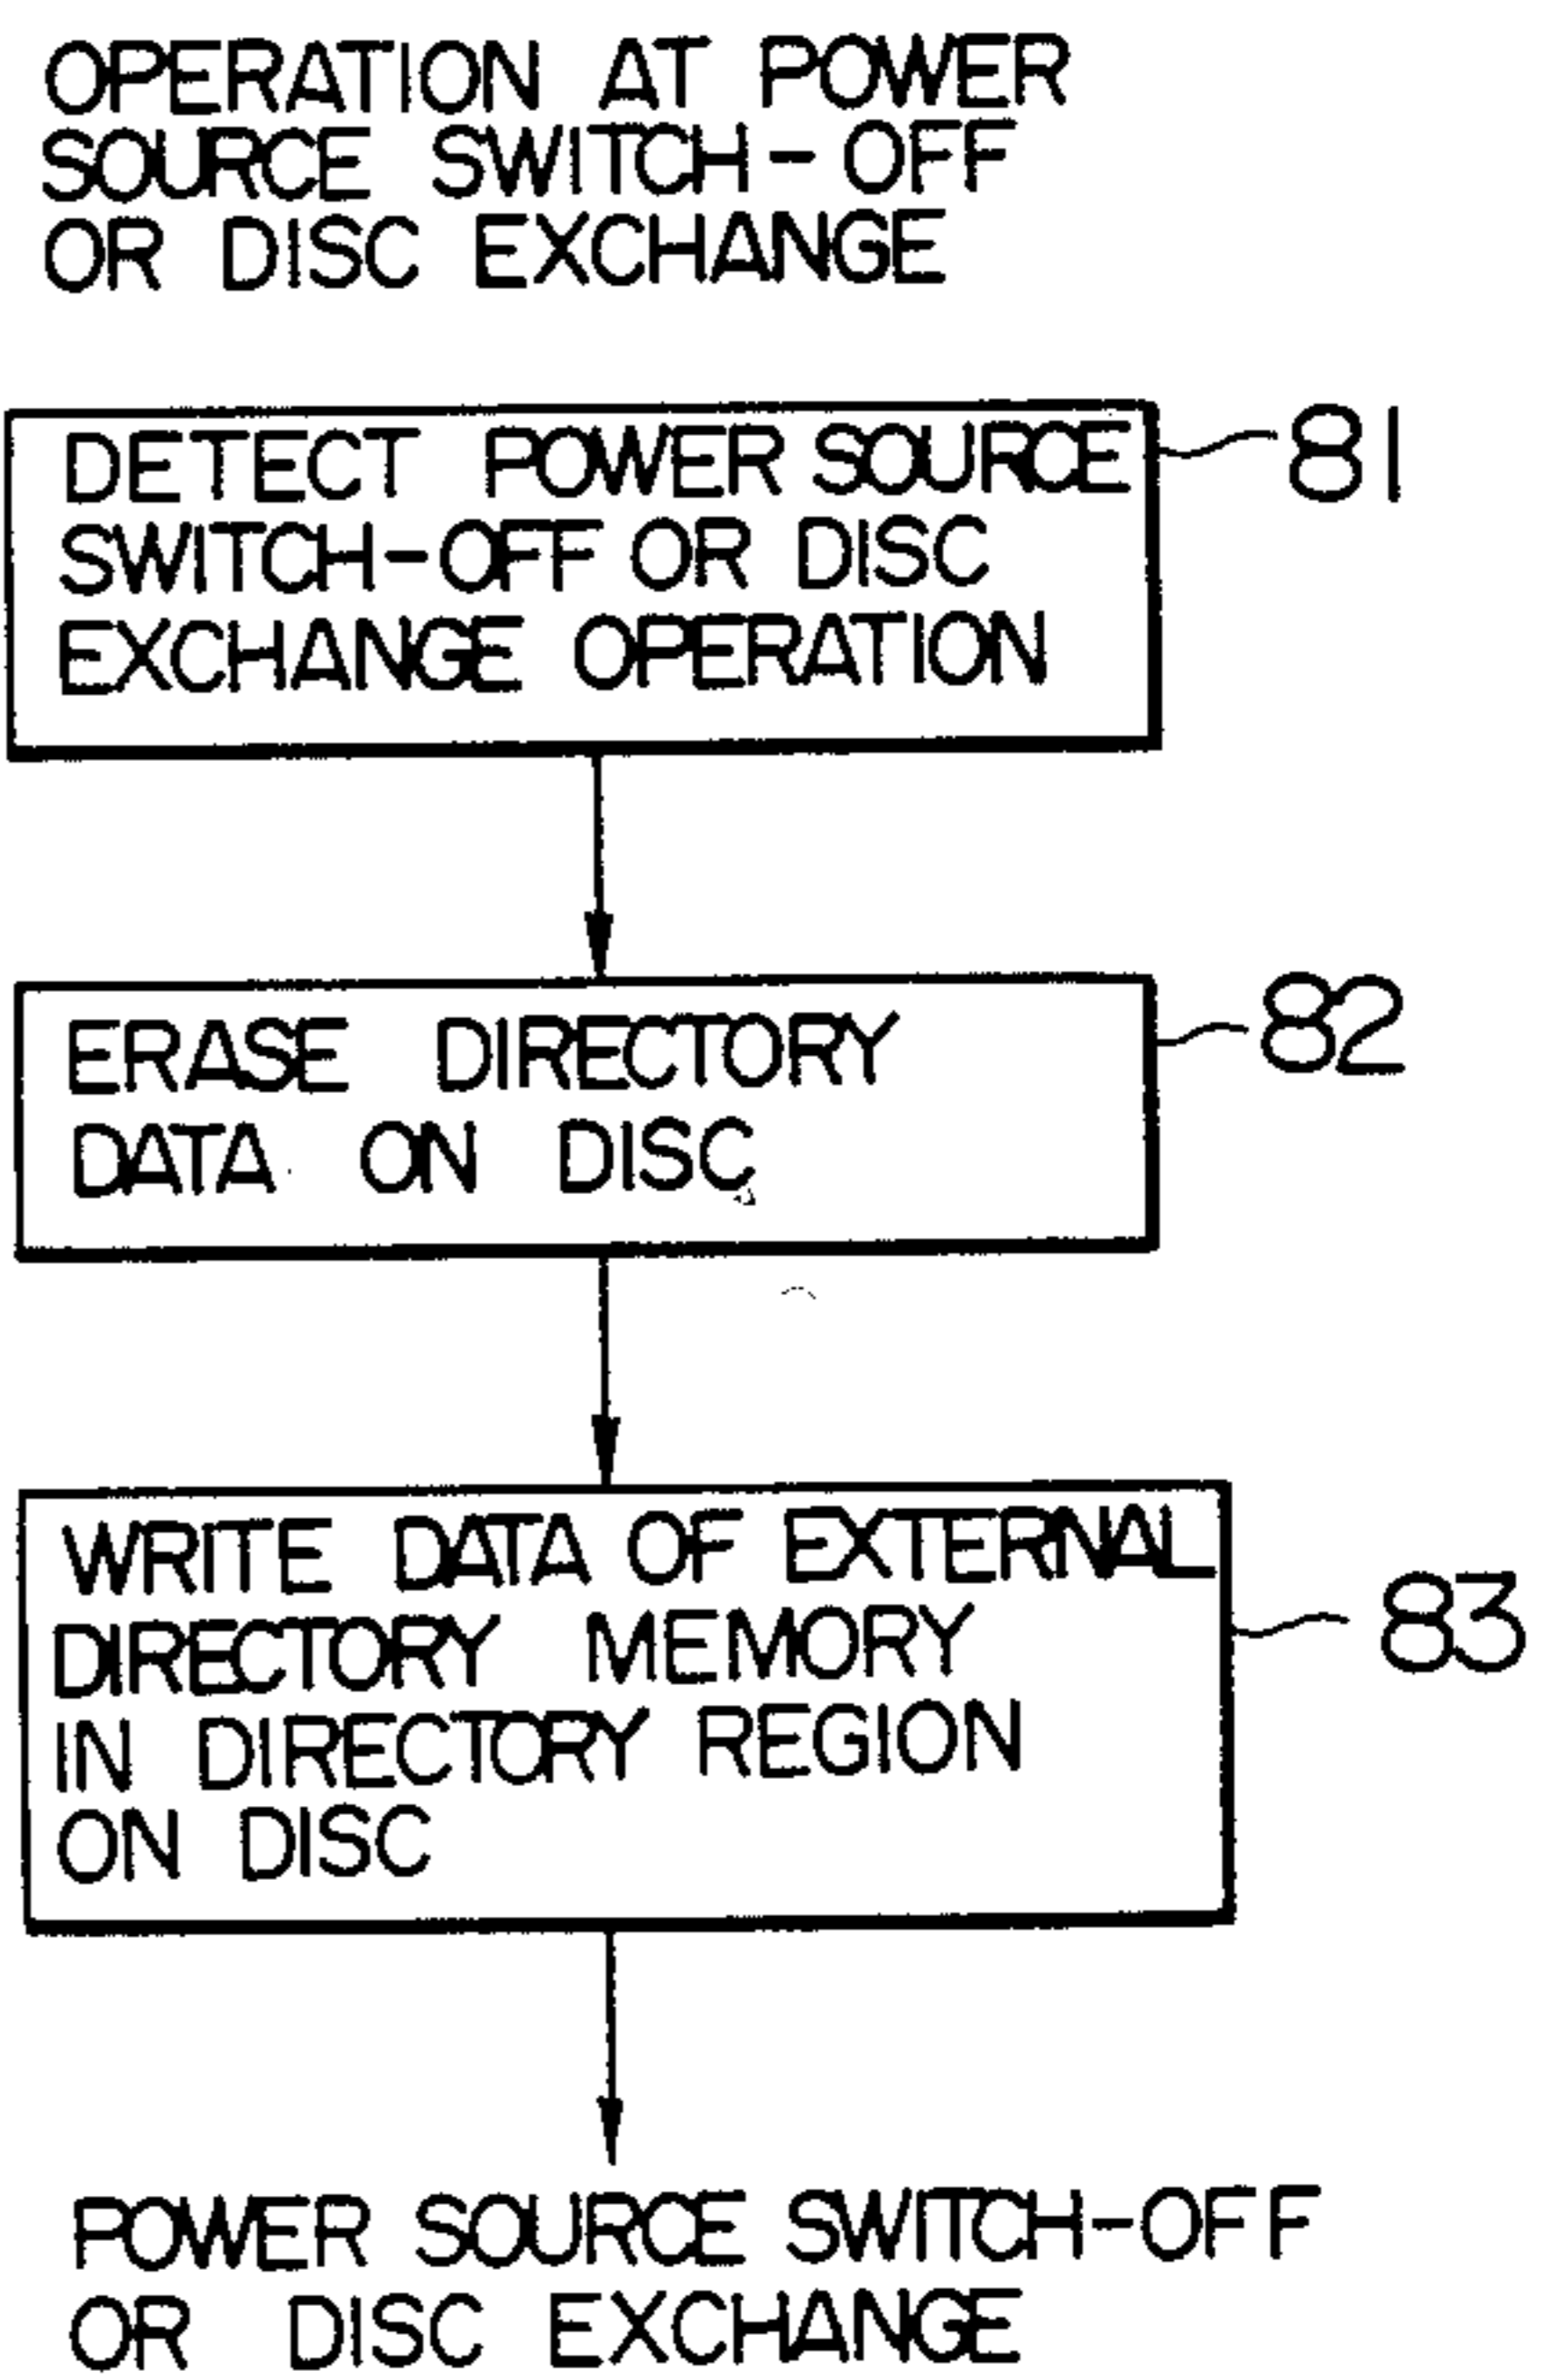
OPERATION AT POWER SOURCE SWITCH-OFF OR DISC EXCHANGE

DETECT POWER SOURCE SWITCH-OFF OR DISC EXCHANGE OPERATION

81

ERASE DIRECTORY DATA ON DISC

82

WRITE DATA OF EXTERNAL DIRECTORY MEMORY IN DIRECTORY REGION ON DISC

83

POWER SOURCE SWITCH-OFF OR DISC EXCHANGE